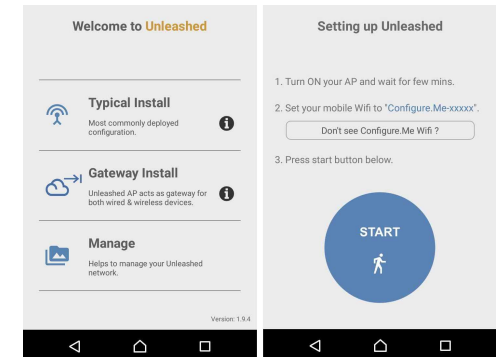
Welcome to Unleashed

Typical Install
Most commonly deployed configuration.

Gateway Install
Unleashed AP acts as gateway for both wired & wireless devices.

Manage
Helps to manage your Unleashed network.

Version: 1.9.4

Setting up Unleashed

1. Turn ON your AP and wait for few mins.

2. Set your mobile Wifi to "Configure.Me-xxxxx".

Don't see Configure.Me Wifi ?

3. Press start button below.

START